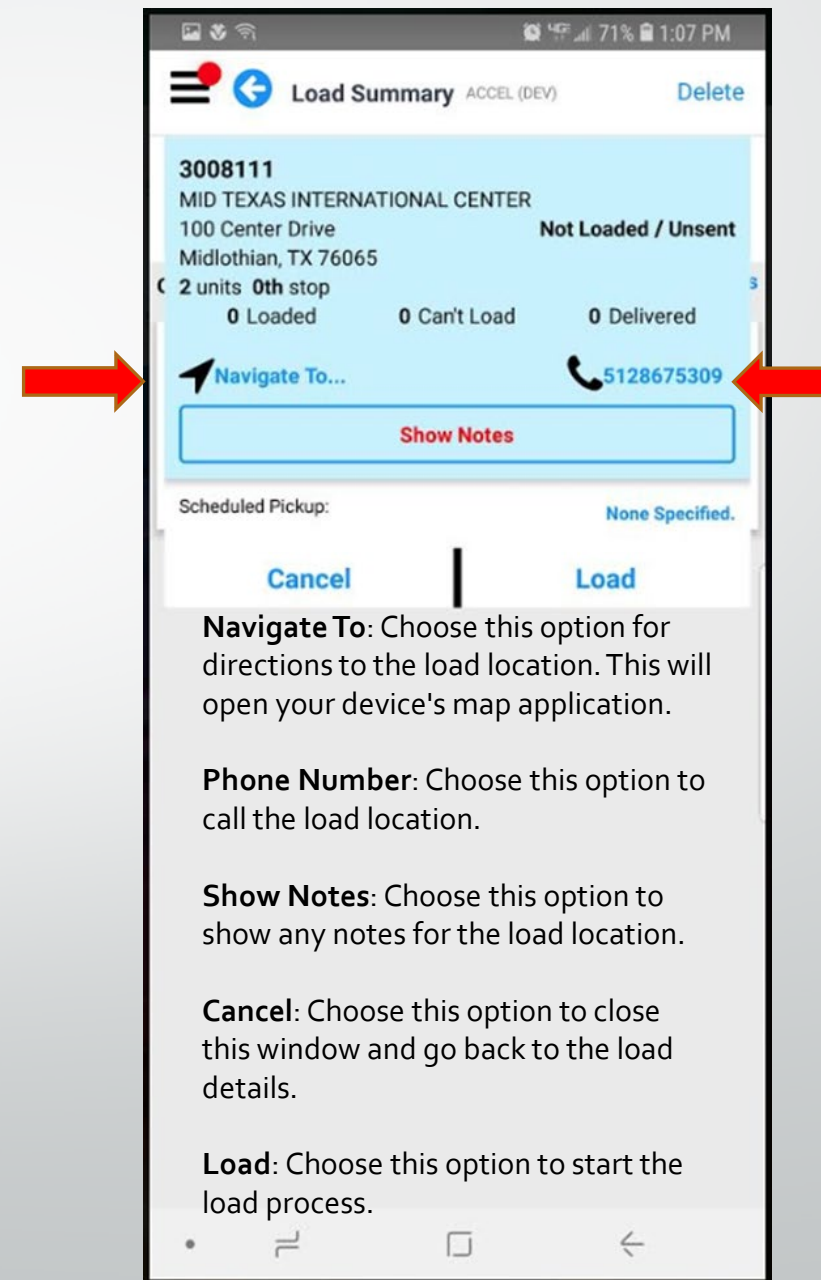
71% 1:07 PM

Load Summary ACCEL (DEV) Delete

3008111
MID TEXAS INTERNATIONAL CENTER
100 Center Drive
Midlothian, TX 76065
Not Loaded / Unsent
2 units 0th stop
0 Loaded 0 Can't Load 0 Delivered

Navigate To... 5128675309

Show Notes

Scheduled Pickup: None Specified.

Cancel Load

**Navigate To**: Choose this option for directions to the load location. This will open your device's map application.

**Phone Number**: Choose this option to call the load location.

**Show Notes**: Choose this option to show any notes for the load location.

**Cancel**: Choose this option to close this window and go back to the load details.

**Load**: Choose this option to start the load process.